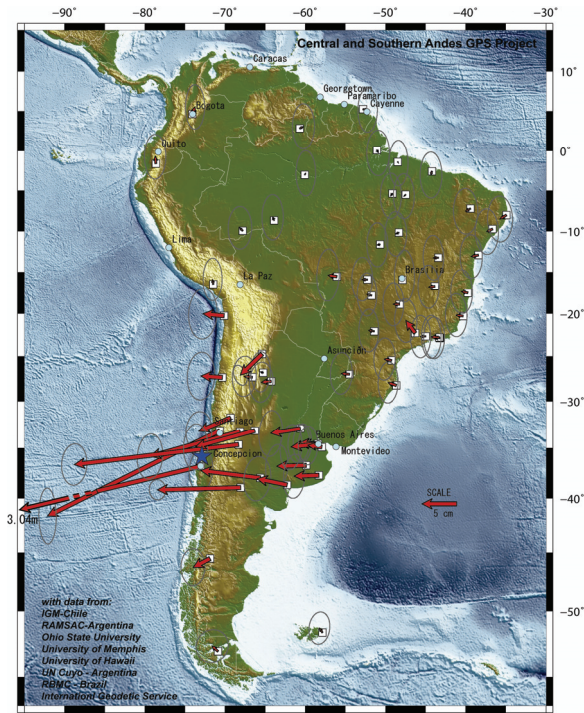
−90° −80° −70° −60° −50° −40° −30°

Central and Southern Andes GPS Project

Caracas
Georggtown
Paramaribo
Cayenne
Bogota
Quito
Lima
La Paz
Brasilia
Asuncion
Santiago
Concepcion
Buenos Aires
Montevideo

10°
0°
−10°
−20°
−30°
−40°
−50°

SCALE
5 cm

3.04m

with data from:
IGM-Chile
RAMSAC-Argentina
Ohio State University
University of Memphis
University of Hawaii
UN Cuyo - Argentina
RBMC - Brazil
Internationl Geodetic Service